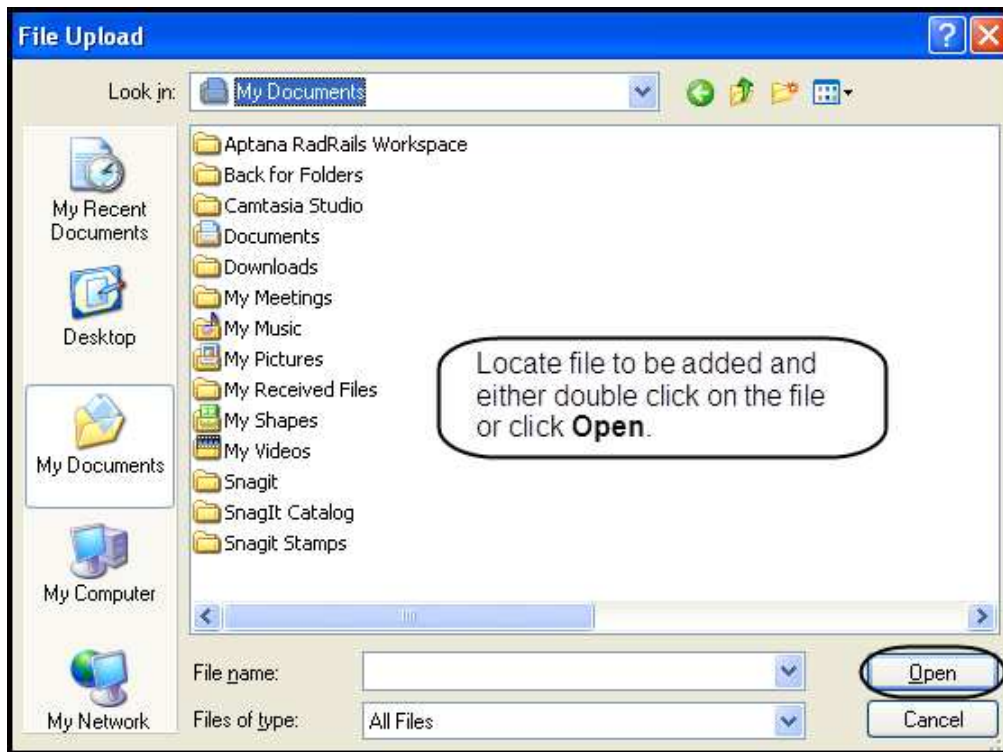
File Upload

Look in: My Documents

My Recent Documents

Desktop

My Documents

My Computer

My Network

Aptana RadRails Workspace
Back for Folders
Camtasia Studio
Documents
Downloads
My Meetings
My Music
My Pictures
My Received Files
My Shapes
My Videos
Snagit
SnagIt Catalog
Snagit Stamps

Locate file to be added and either double click on the file or click **Open**.

File name:

Files of type: All Files

Open

Cancel